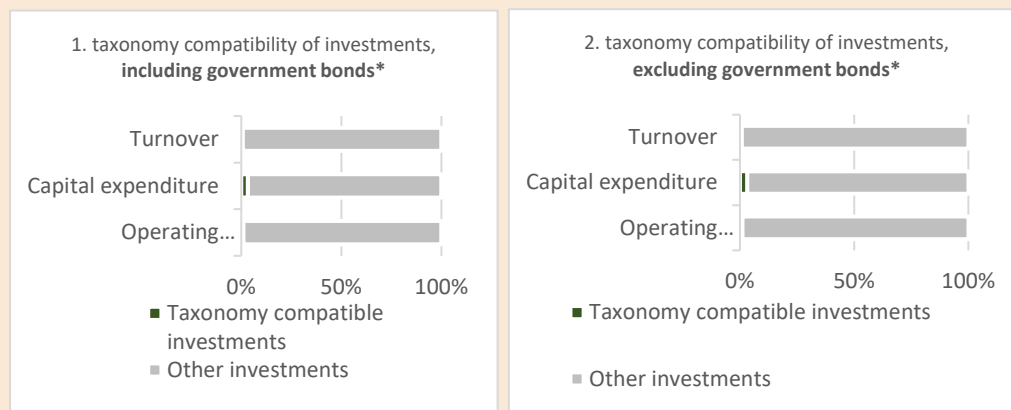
1. taxonomy compatibility of investments, **including government bonds***

Turnover

Capital expenditure

Operating...

0%

50%

100%

Taxonomy compatible investments

Other investments

2. taxonomy compatibility of investments, **excluding government bonds***

Turnover

Capital expenditure

Operating...

0%

50%

100%

Taxonomy compatible investments

Other investments